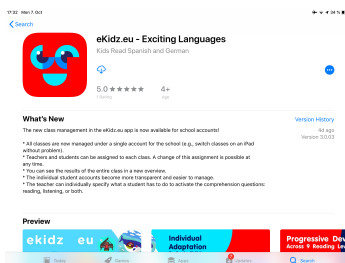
17:33 Mon 7 Oct
34 %

Search

eKidz.eu - Exciting Languages

Kids Read Spanish and German

5.0 ★★★★★
1 Rating

4+
Age

What's New

Version History

4d ago
Version 3.0.03

The new class management in the eKidz.eu app is now available for school accounts!

* All classes are now managed under a single account for the school (e.g., switch classes on an iPad without problem).
* Teachers and students can be assigned to each class. A change of this assignment is possible at any time.
* You can see the results of the entire class in a new overview.
* The individual student accounts become more transparent and easier to manage.
* The teacher can individually specify what a student has to do to activate the comprehension questions: reading, listening, or both.

Preview

ekidz .eu

Individual Adaptation

Progressive Dev Across ✦ Reading Level

Today
Games
Apps
Updates
Search